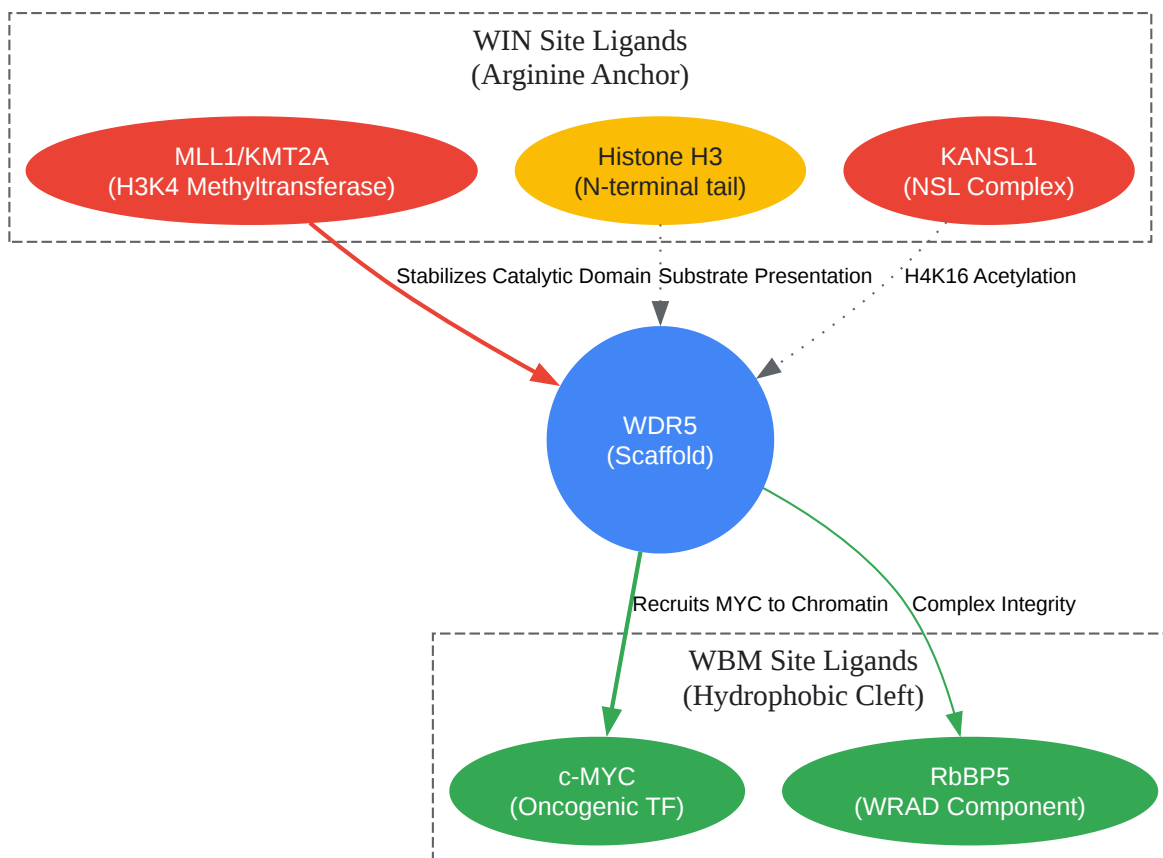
WIN Site Ligands
(Arginine Anchor)

MLL1/KMT2A
(H3K4 Methyltransferase)

Histone H3
(N-terminal tail)

KANSL1
(NSL Complex)

Stabilizes Catalytic Domain

Substrate Presentation

H4K16 Acetylation

WDR5
(Scaffold)

Recruits MYC to Chromatin

Complex Integrity

WBM Site Ligands
(Hydrophobic Cleft)

c-MYC
(Oncogenic TF)

RbBP5
(WRAD Component)